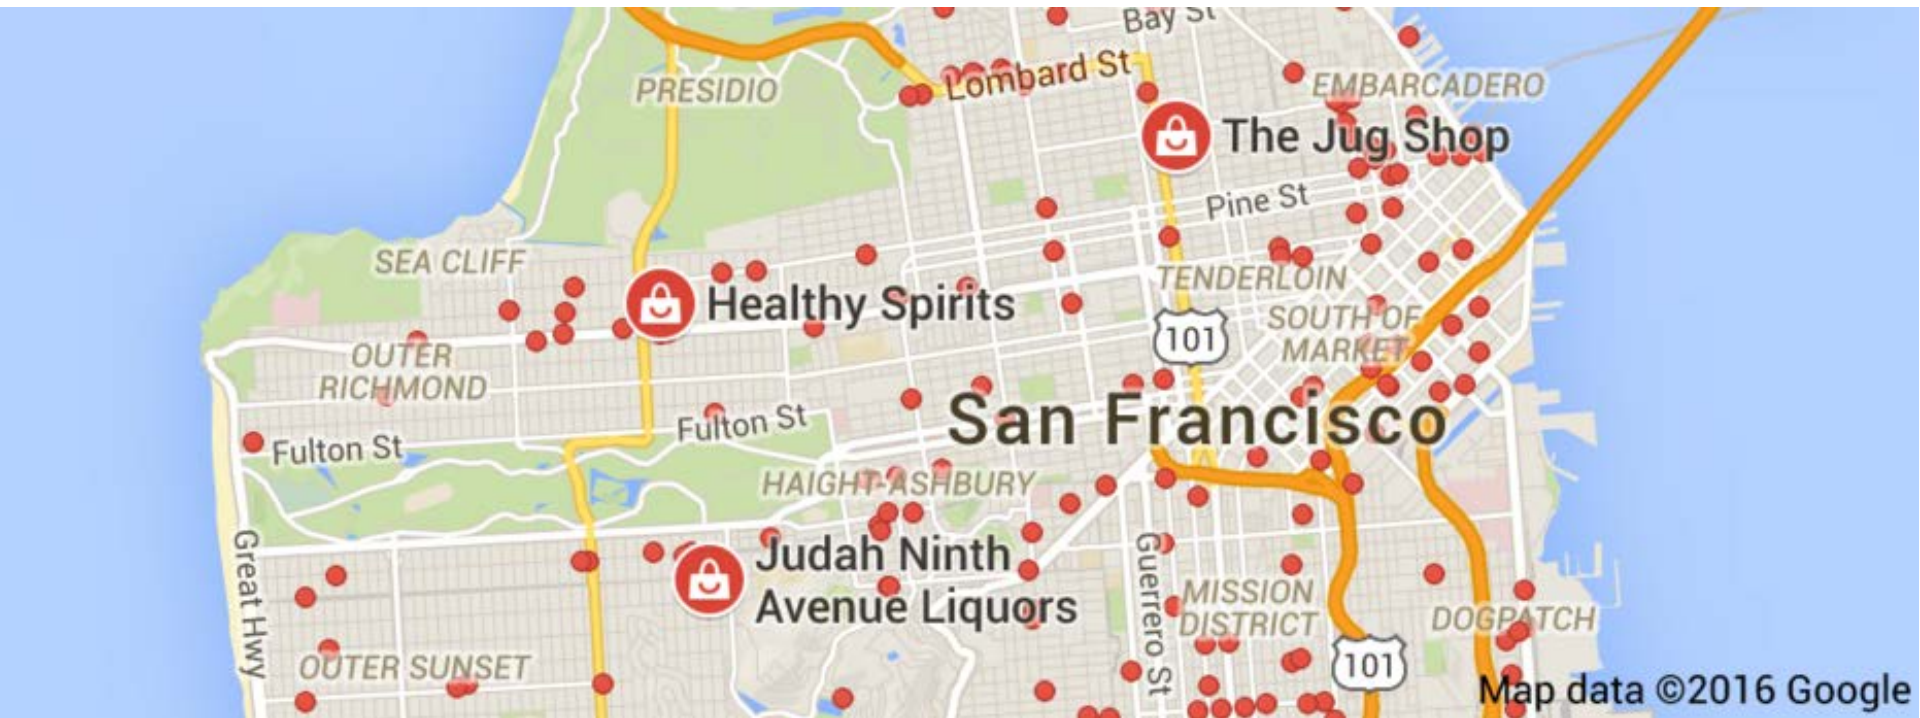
Bay St
Lombard St
PRESIDIO
EMBARCADERO
The Jug Shop
Pine St
SEA CLIFF
Healthy Spirits
TENDERLOIN
101
SOUTH OF MARKET
OUTER RICHMOND
San Francisco
Fulton St
Fulton St
HAIGHT-ASHBURY
Judah Ninth Avenue Liquors
Great Hwy
Guerrero St
MISSION DISTRICT
DOGPATCH
OUTER SUNSET
101
Map data ©2016 Google